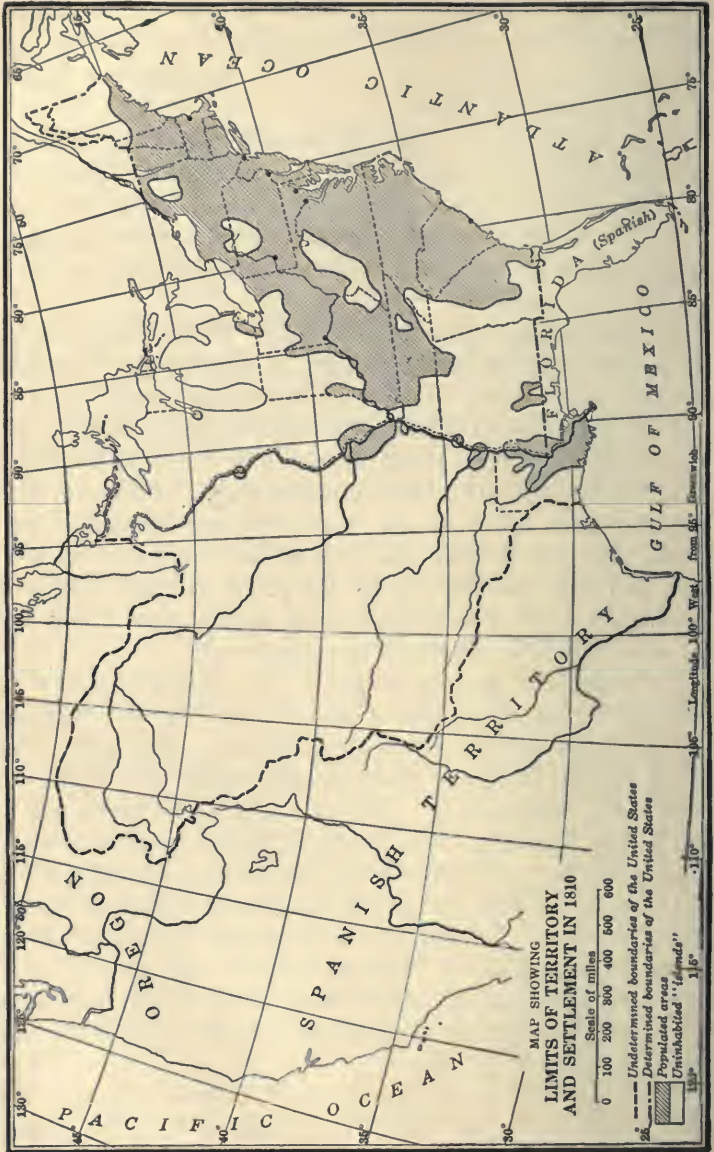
MAP SHOWING
LIMITS OF TERRITORY AND SETTLEMENT IN 1810

Scale of miles
0 100 200 300 400 500 600

Undetermined boundaries of the United States
Determined boundaries of the United States
Populated areas
Uninhabited "islands"

PACIFIC OCEAN
OREGON
SPANISH TERRITORY
GULF OF MEXICO
FLORIDA (Spanish)
ATLANTIC OCEAN

Longitude 100° West from 95° Greenwich

130° 125° 120° 115° 110° 105° 100° 95° 90° 85° 80° 75° 70° 65°
45° 40° 35° 30° 25°